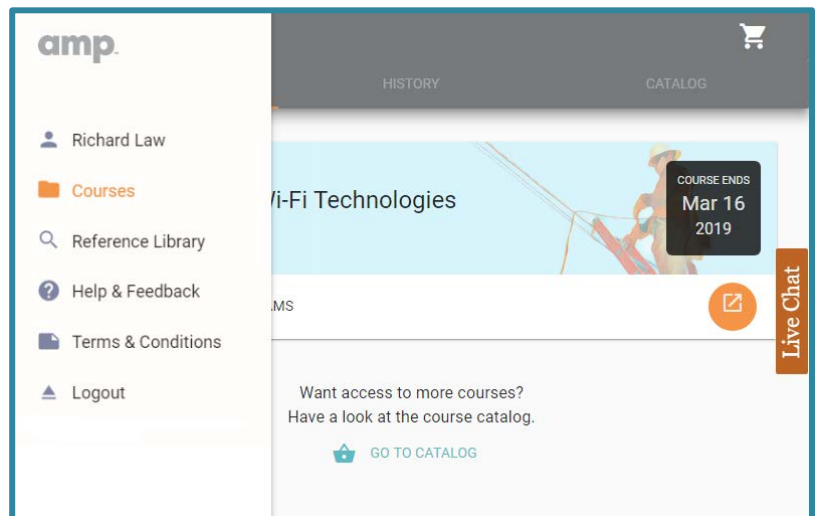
amp.

HISTORY

CATALOG

Richard Law

Courses

Reference Library

Help & Feedback

Terms & Conditions

Logout

Vi-Fi Technologies

COURSE ENDS
Mar 16
2019

AMS

Live Chat

Want access to more courses?
Have a look at the course catalog.

GO TO CATALOG